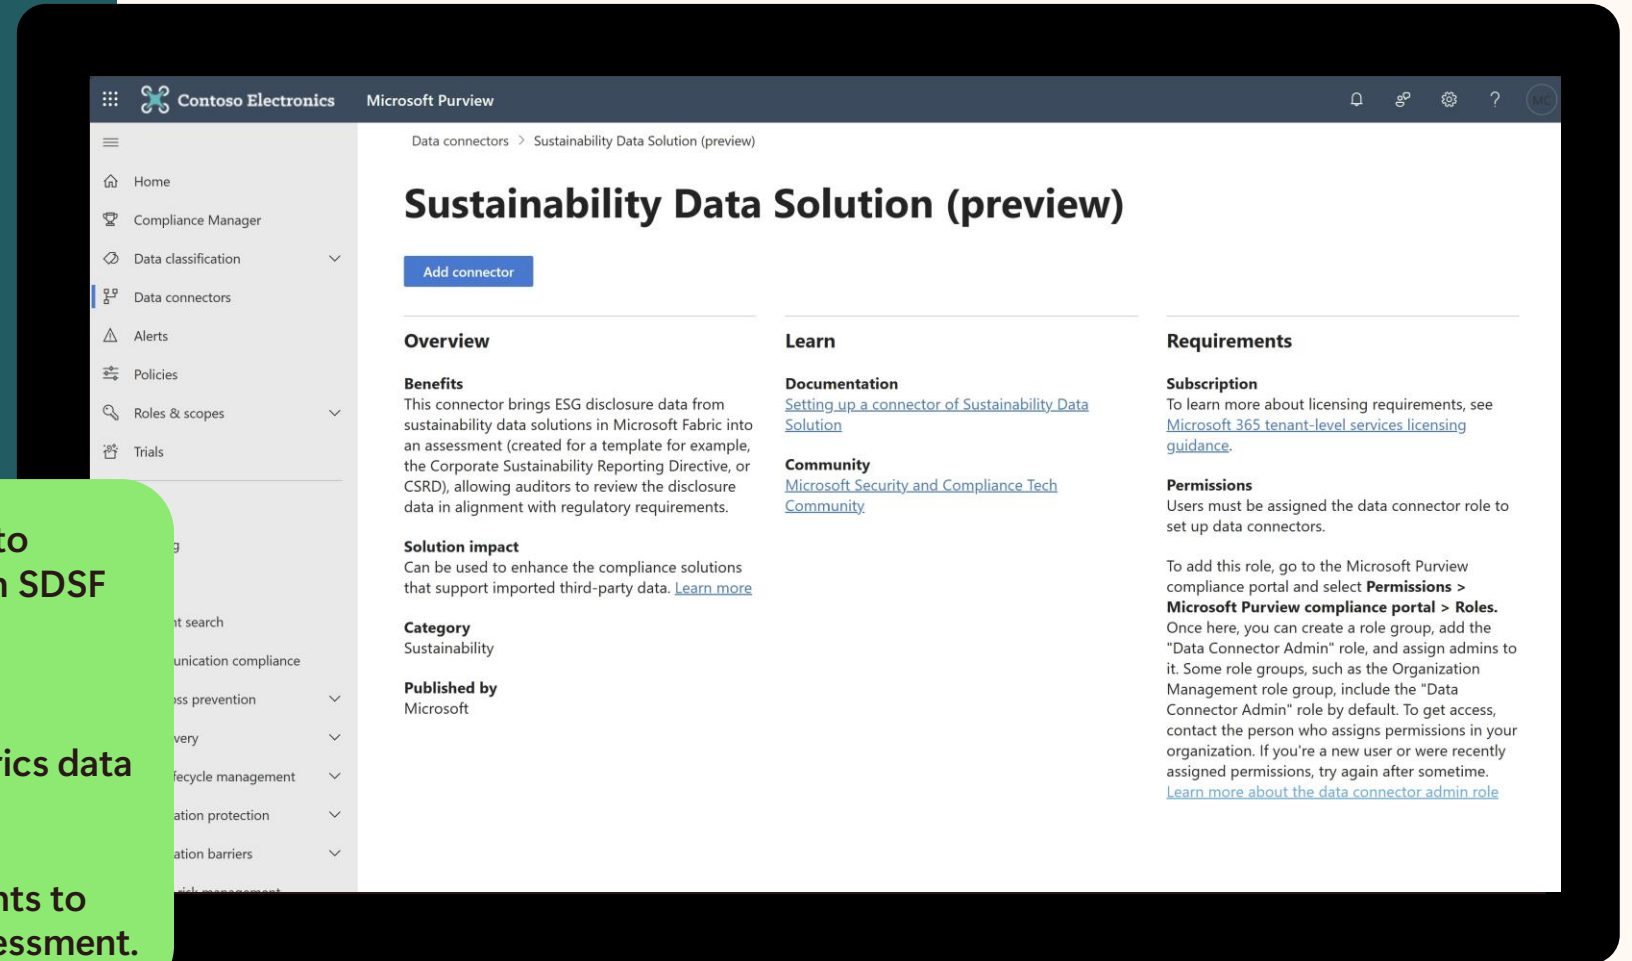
Contoso Electronics
Microsoft Purview

Home
Compliance Manager
Data classification
Data connectors
Alerts
Policies
Roles & scopes
Trials
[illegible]g
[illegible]t search
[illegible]unication compliance
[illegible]ss prevention
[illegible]very
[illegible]fecycle management
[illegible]ation protection
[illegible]ation barriers

to
n SDSF
ics data
nts to
essment.

Data connectors > Sustainability Data Solution (preview)

# Sustainability Data Solution (preview)

Add connector

Overview

Benefits
This connector brings ESG disclosure data from sustainability data solutions in Microsoft Fabric into an assessment (created for a template for example, the Corporate Sustainability Reporting Directive, or CSRD), allowing auditors to review the disclosure data in alignment with regulatory requirements.

Solution impact
Can be used to enhance the compliance solutions that support imported third-party data. Learn more

Category
Sustainability

Published by
Microsoft

Learn

Documentation
Setting up a connector of Sustainability Data Solution

Community
Microsoft Security and Compliance Tech Community

Requirements

Subscription
To learn more about licensing requirements, see Microsoft 365 tenant-level services licensing guidance.

Permissions
Users must be assigned the data connector role to set up data connectors.

To add this role, go to the Microsoft Purview compliance portal and select **Permissions > Microsoft Purview compliance portal > Roles.** Once here, you can create a role group, add the "Data Connector Admin" role, and assign admins to it. Some role groups, such as the Organization Management role group, include the "Data Connector Admin" role by default. To get access, contact the person who assigns permissions in your organization. If you're a new user or were recently assigned permissions, try again after sometime.
Learn more about the data connector admin role